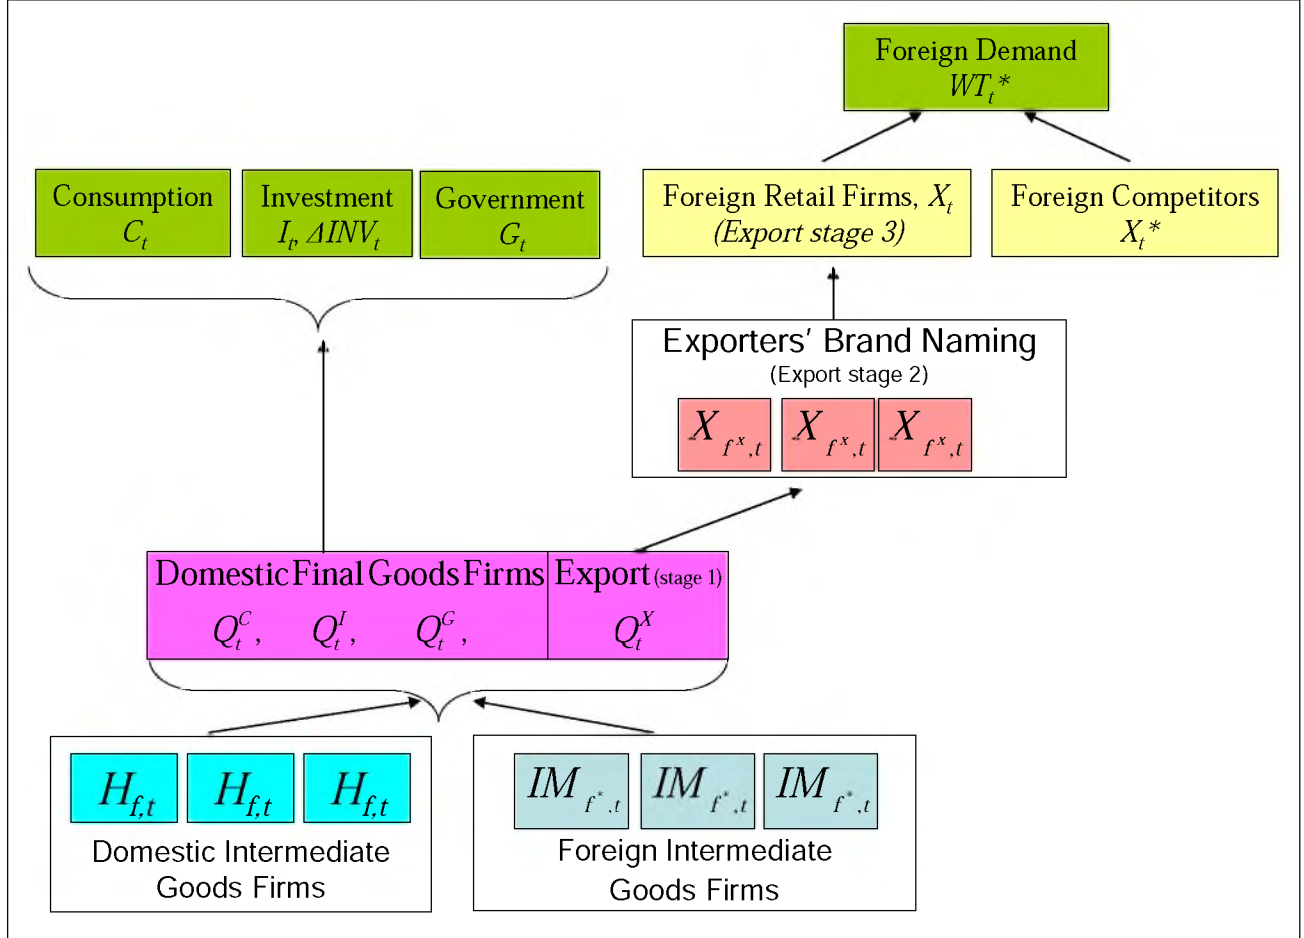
Foreign Demand
$WT_t^*$

Consumption
$C_t$

Investment
$I_t, \Delta INV_t$

Government
$G_t$

Foreign Retail Firms, $X_t$
(Export stage 3)

Foreign Competitors
$X_t^*$

Exporters' Brand Naming
(Export stage 2)

$X_{f^x,t}$ $X_{f^x,t}$ $X_{f^x,t}$

Domestic Final Goods Firms
$Q_t^C$, $Q_t^I$, $Q_t^G$,

Export (stage 1)
$Q_t^X$

$H_{f,t}$ $H_{f,t}$ $H_{f,t}$
Domestic Intermediate Goods Firms

$IM_{f^*,t}$ $IM_{f^*,t}$ $IM_{f^*,t}$
Foreign Intermediate Goods Firms